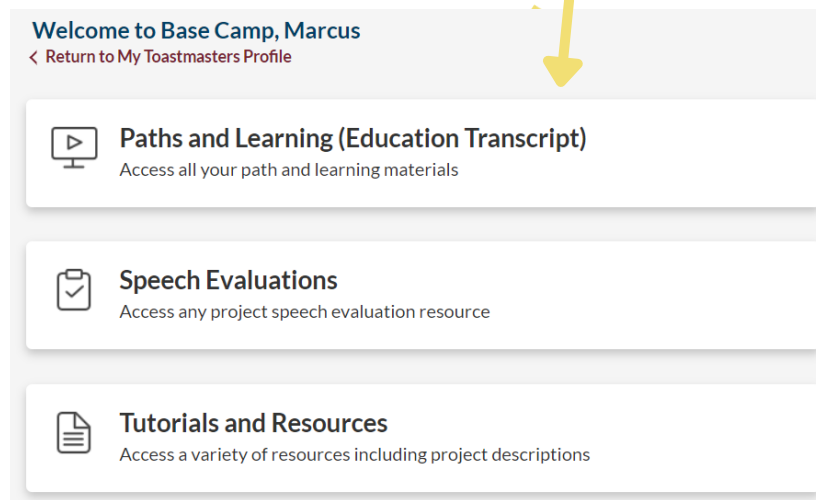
Welcome to Base Camp, Marcus
< Return to My Toastmasters Profile

Paths and Learning (Education Transcript)
Access all your path and learning materials

Speech Evaluations
Access any project speech evaluation resource

Tutorials and Resources
Access a variety of resources including project descriptions